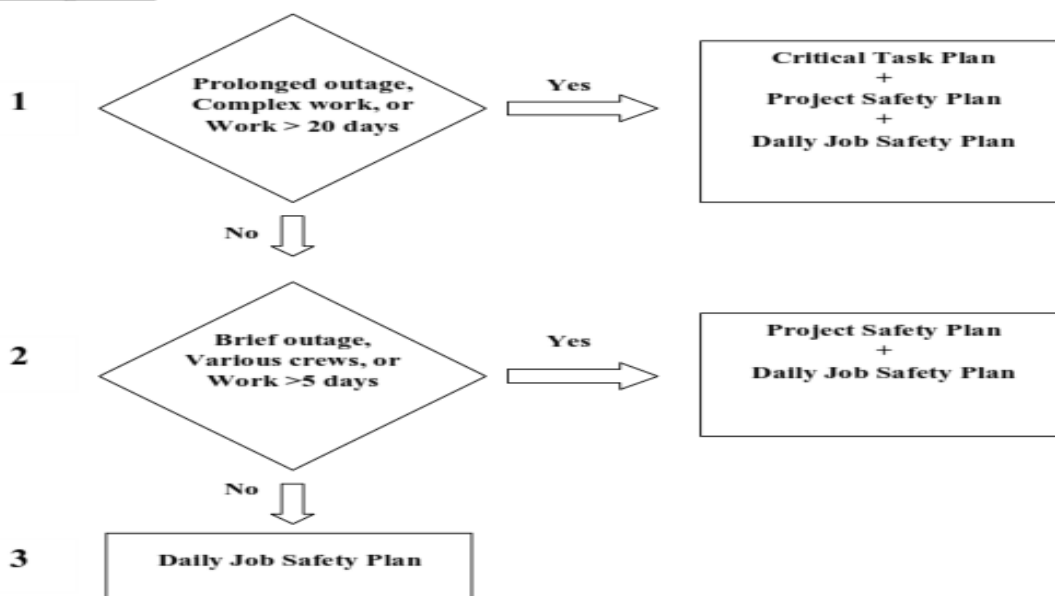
1

Prolonged outage, Complex work, or Work > 20 days

Yes

Critical Task Plan
+
Project Safety Plan
+
Daily Job Safety Plan

No

2

Brief outage, Various crews, or Work >5 days

Yes

Project Safety Plan
+
Daily Job Safety Plan

No

3

Daily Job Safety Plan